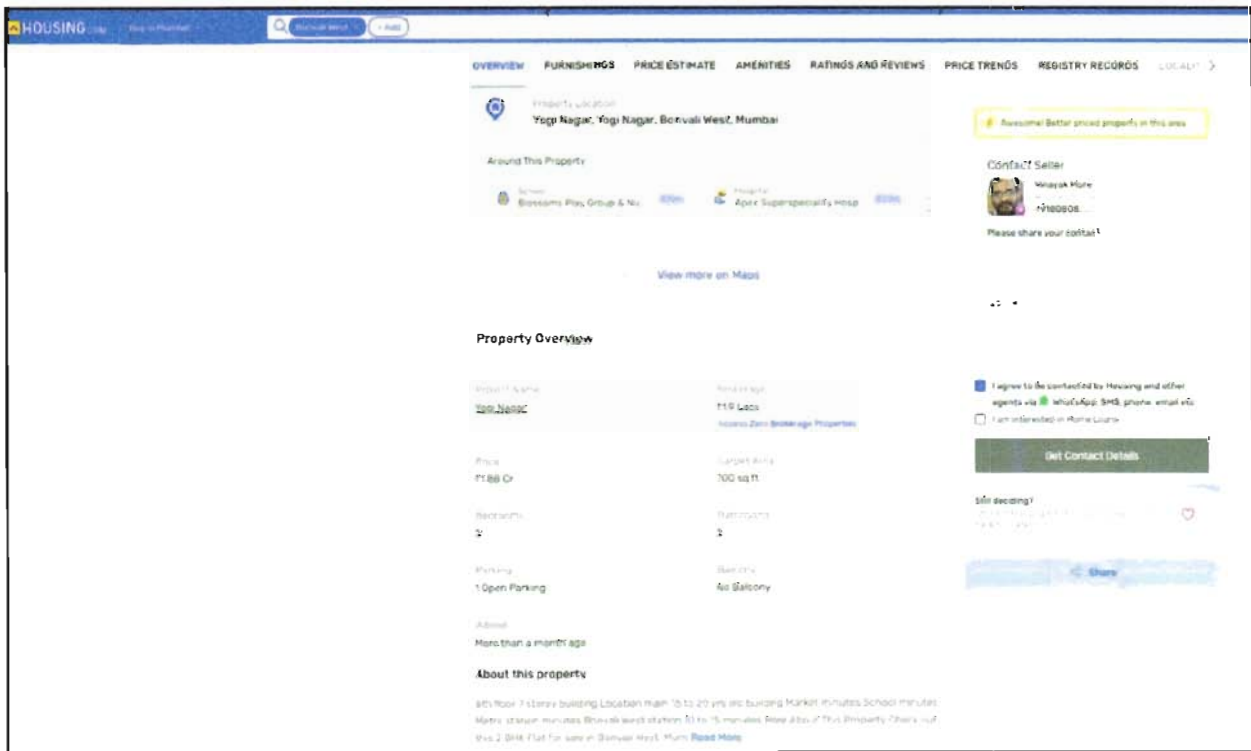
HOUSING.com Buy in Mumbai Borivali West + Add

OVERVIEW FURNISHINGS PRICE ESTIMATE AMENITIES RATINGS AND REVIEWS PRICE TRENDS REGISTRY RECORDS LOCALI >

Property Location
Yogi Nagar, Yogi Nagar, Borivali West, Mumbai

Around This Property

School
Blossoms Play Group & Nu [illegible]

Hospital
Apex Superspeciality Hosp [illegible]

View more on Maps

Awesome! Better priced property in this area

Contact Seller
Vinayak More
+91806808...

Please share your contact

Property Overview

| | |
|---|---|
| Project Name<br>Yogi Nagar | Price range<br>₹1.9 Lacs<br>Access Zero Brokerage Properties |
| Price<br>₹1.88 Cr | Carpet Area<br>700 sq ft |
| Bedrooms<br>2 | Bathrooms<br>2 |
| Parking<br>1 Open Parking | Balcony<br>No Balcony |
| Added<br>More than a month ago | |

I agree to be contacted by Housing and other agents via WhatsApp, SMS, phone, email etc

I am interested in Home Loans

Get Contact Details

Still deciding?

Share

About this property

8th floor 7 storey building Location main 15 to 20 yrs old building Market minutes School minutes Metro station minutes Borivali west station 10 to 15 minutes Rise Above This Property Check out this 2 BHK Flat for sale in Borivali West, Mum Read More